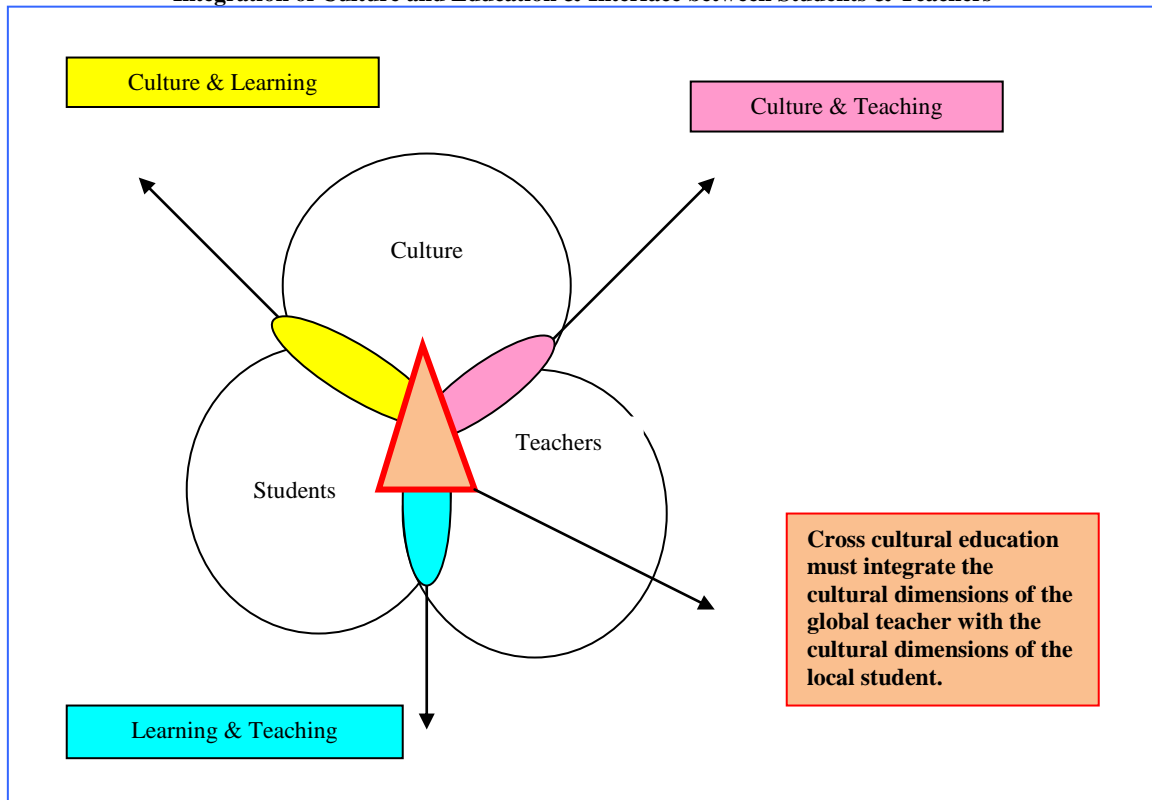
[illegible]

Culture & Learning

Culture & Teaching

Culture

Teachers

Students

Cross cultural education must integrate the cultural dimensions of the global teacher with the cultural dimensions of the local student.

Learning & Teaching